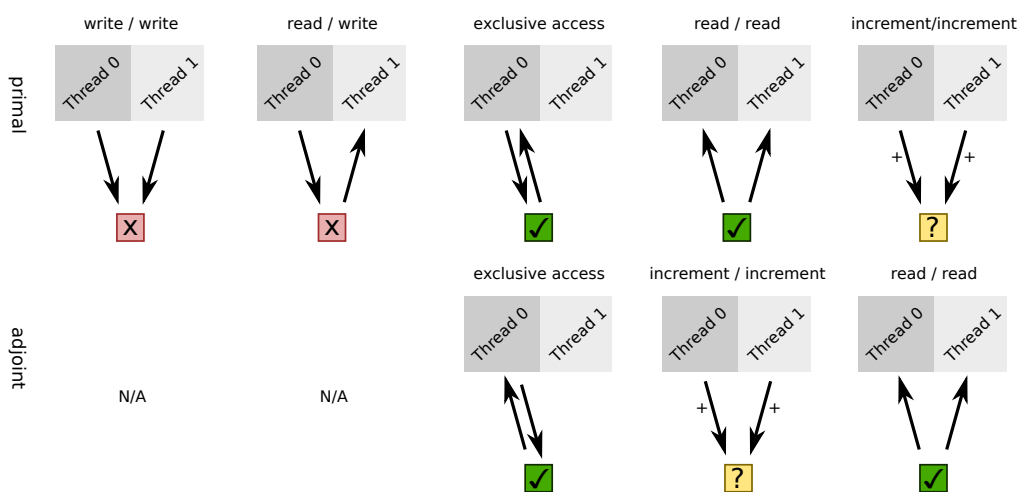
write / write

read / write

exclusive access

read / read

increment/increment

primal

Thread 0 Thread 1

Thread 0 Thread 1

Thread 0 Thread 1

Thread 0 Thread 1

Thread 0 Thread 1

+ +

x

x

✓

✓

?

adjoint

N/A

N/A

exclusive access

increment / increment

read / read

Thread 0 Thread 1

Thread 0 Thread 1

Thread 0 Thread 1

+ +

✓

?

✓